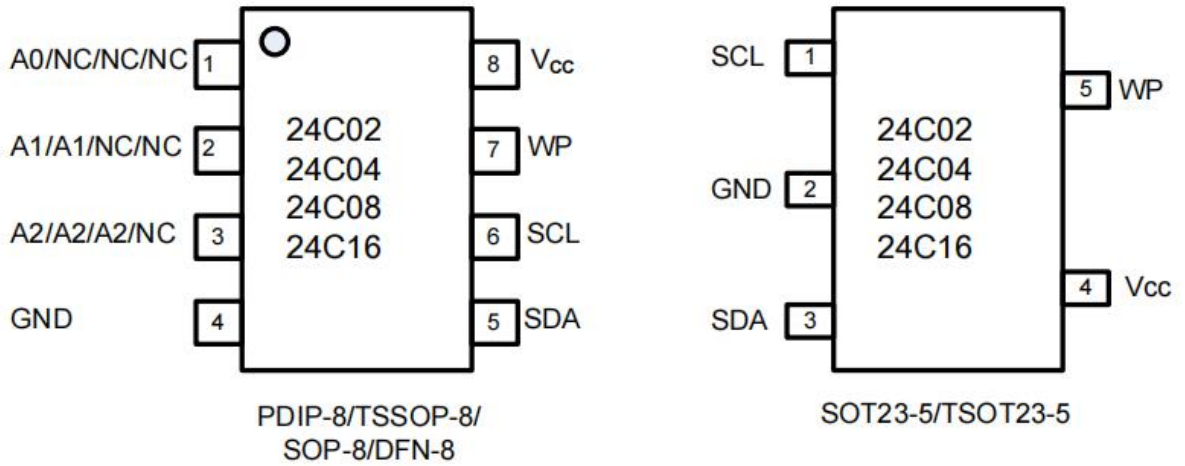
A0/NC/NC/NC 1
A1/A1/NC/NC 2
A2/A2/A2/NC 3
GND 4

24C02
24C04
24C08
24C16

8 $V_{CC}$
7 WP
6 SCL
5 SDA

PDIP-8/TSSOP-8/
SOP-8/DFN-8

SCL 1
GND 2
SDA 3

24C02
24C04
24C08
24C16

5 WP
4 Vcc

SOT23-5/TSOT23-5